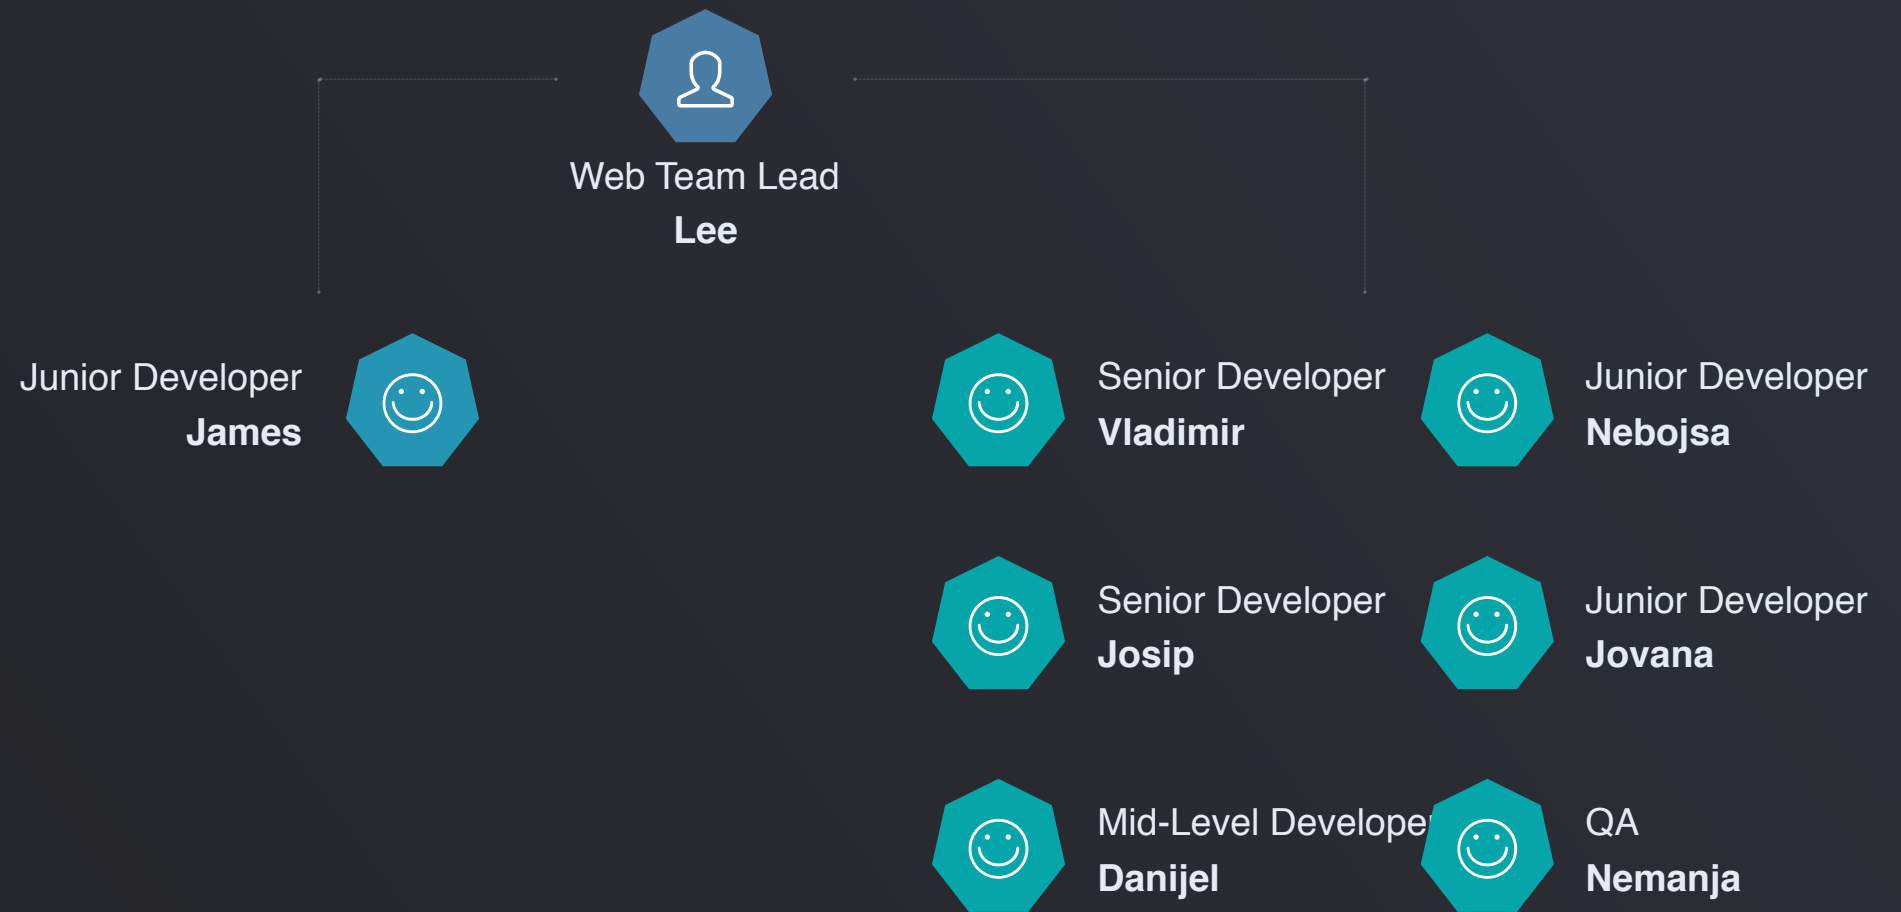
Web Team Lead
**Lee**

Junior Developer
**James**

Senior Developer
**Vladimir**

Junior Developer
**Nebojsa**

Senior Developer
**Josip**

Junior Developer
**Jovana**

Mid-Level Develope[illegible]
**Danijel**

QA
**Nemanja**